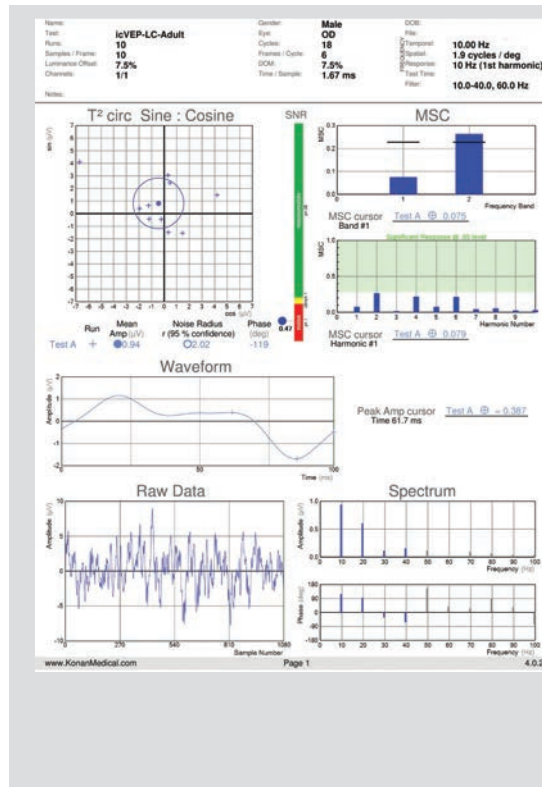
Name:
Test: icVEP-LC-Adult
Runs: 10
Samples / Frame: 10
Luminance Offset: 7.5%
Channels: 1/1

Notes:

Gender: Male
Eye: OD
Cycles: 18
Frames / Cycle: 6
DOM: 7.5%
Time / Sample: 1.67 ms

DOB:
File:
FREQUENCY
Temporal: 10.00 Hz
Spatial: 1.9 cycles / deg
Response: 10 Hz (1st harmonic)
Test Time:
Filter: 10.0-40.0, 60.0 Hz

T² circ Sine : Cosine

sin (µV)
cos (µV)
-7 -6 -5 -4 -3 -2 -1 0 1 2 3 4 5 6 7

SNR

0.47

| Run | Mean Amp (µV) | Noise Radius r (95 % confidence) | Phase (deg) |
|---|---|---|---|
| Test A + | 0.94 | 2.02 | -119 |

MSC

MSC
1.0
0.5
0.0
1 2
Frequency Band

MSC cursor Test A ⊕ 0.075
Band #1

Significant Response @ .95 level
MSC
1.0
0.5
0.0
1 2 3 4 5 6 7 8 9
Harmonic Number

MSC cursor Test A ⊕ 0.079
Harmonic #1

Waveform

Amplitude (µV)
2
1
0
-1
-2
0 50 100
Time (ms)

Peak Amp cursor Test A ⊕ = 0.387
Time 61.7 ms

Raw Data

Amplitude (µV)
10
5
0
-5
-10
0 270 540 810 1080
Sample Number

Spectrum

Amplitude (µV)
1.0
0.5
0.0
0 10 20 30 40 50 60 70 80 90 100
Frequency (Hz)

Phase (deg)
180
90
0
-90
-180
0 10 20 30 40 50 60 70 80 90 100
Frequency (Hz)

www.KonanMedical.com Page 1 4.0.2